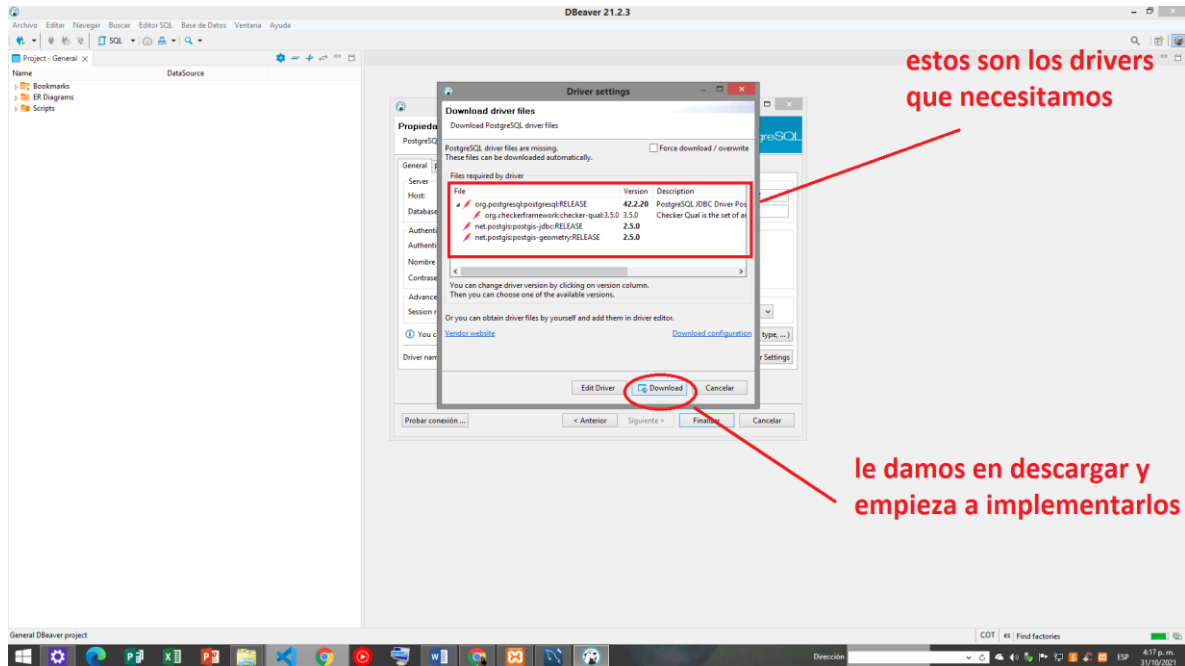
DBeaver 21.2.3

Archivo Editar Navegar Buscar Editor SQL Base de Datos Ventana Ayuda

SQL

Project - General

Name DataSource

Bookmarks
ER Diagrams
Scripts

estos son los drivers que necesitamos

Driver settings

Download driver files
Download PostgreSQL driver files

PostgreSQL driver files are missing.
These files can be downloaded automatically.

Force download / overwrite

Files required by driver

| File | Version | Description |
|---|---|---|
| org.postgresql:postgresql:RELEASE | 42.2.20 | PostgreSQL JDBC Driver Pos |
| org.checkerframework:checker-qual:3.5.0 | 3.5.0 | Checker Qual is the set of ar |
| net.postgis:postgis-jdbc:RELEASE | 2.5.0 | |
| net.postgis:postgis-geometry:RELEASE | 2.5.0 | |

You can change driver version by clicking on version column.
Then you can choose one of the available versions.

Or you can obtain driver files by yourself and add them in driver editor.

Vendor website

Download configuration

Edit Driver Download Cancelar

Propieda
PostgreSQ
greSQL
General
Server
Host:
Database
Authenti
Authenti
Nombre
Contrase
Advance
Session
You c
type, ...)
Driver nam
Settings

Probar conexión ... < Anterior Siguiente > Finalizar Cancelar

le damos en descargar y empieza a implementarlos

General DBeaver project

COT es Find factories

Dirección

ESP 4:17 p. m. 31/10/2021